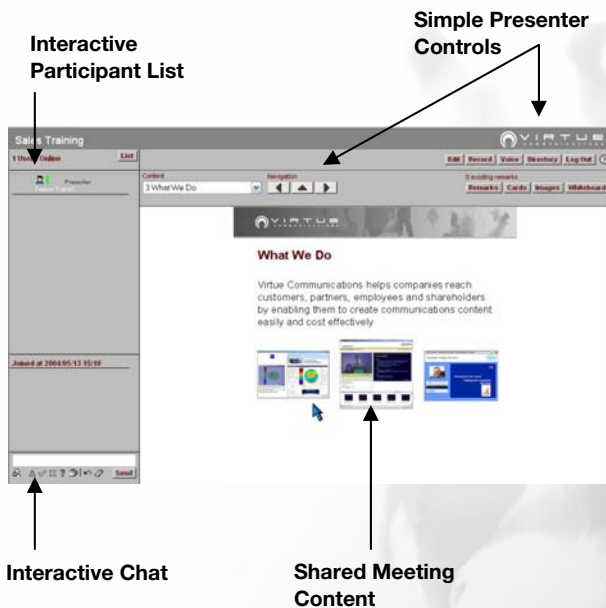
Interactive Participant List

Simple Presenter Controls

Sales Training

VIRTUE

1 User Online

List

Presenter

Content

3 What We Do

Navigation

Edit | Record | Voice | Directory | Log Out

0 existing remarks

Remarks | Cards | Images | Whiteboard

VIRTUE

What We Do

Virtue Communications helps companies reach customers, partners, employees and shareholders by enabling them to create communications content easily and cost effectively.

Joined at 2004/05/13 15:18

Send

Interactive Chat

Shared Meeting Content